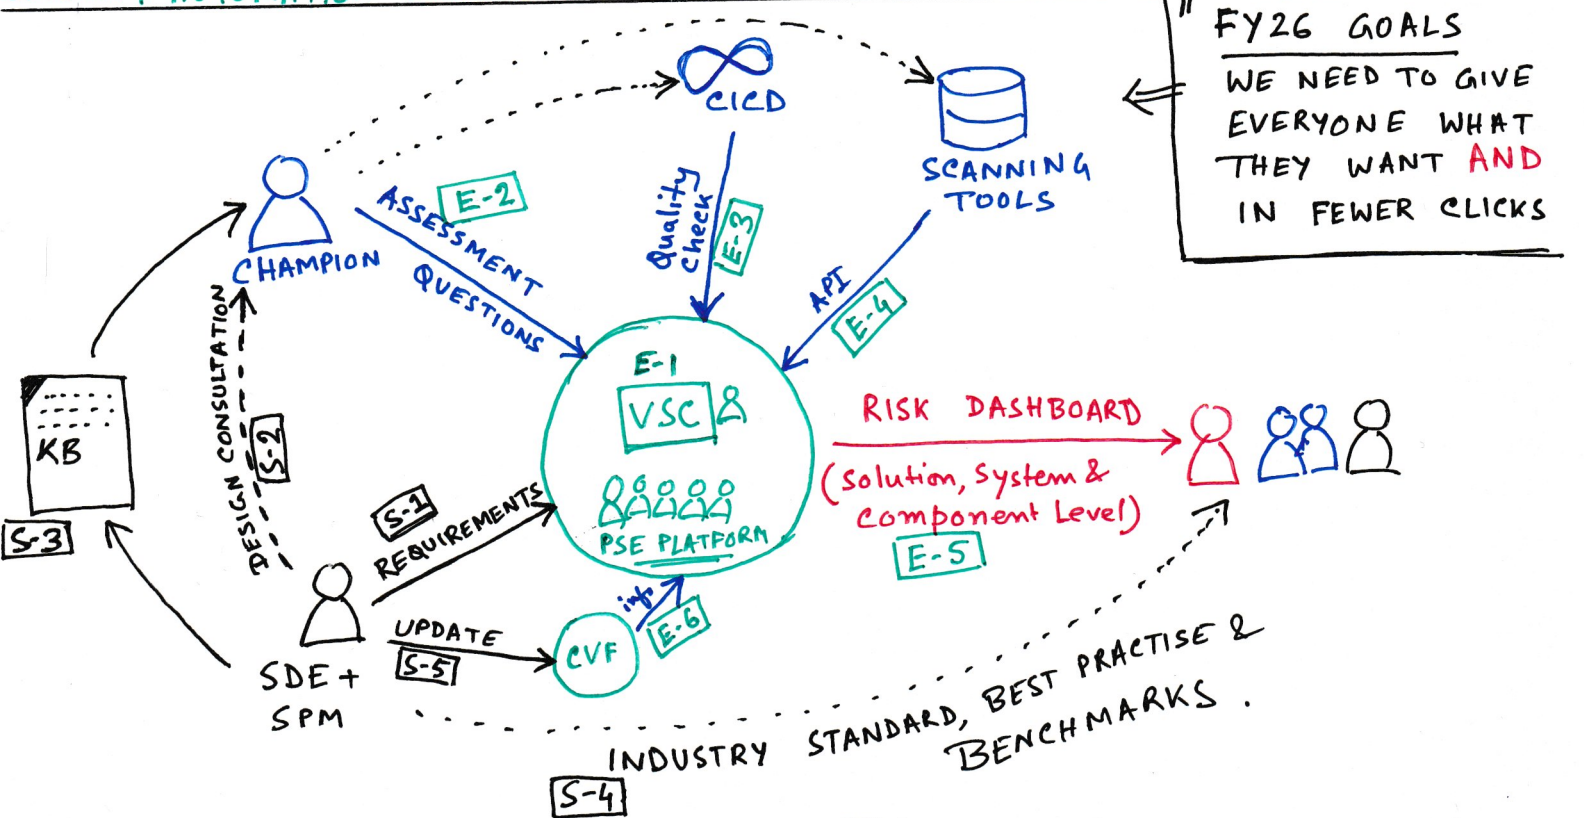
" FY26 GOALS
WE NEED TO GIVE EVERYONE WHAT THEY WANT AND IN FEWER CLICKS

CICD

SCANNING TOOLS

CHAMPION

ASSESSMENT QUESTIONS

E-2

Quality check

E-3

API

E-4

E-1

VSC

PSE PLATFORM

RISK DASHBOARD

(Solution, System & Component Level)

E-5

KB

S-3

DESIGN CONSULTATION

S-2

S-1

REQUIREMENTS

SDE + SPM

UPDATE

S-5

CVF

info

E-6

INDUSTRY STANDARD, BEST PRACTISE & BENCHMARKS.

S-4